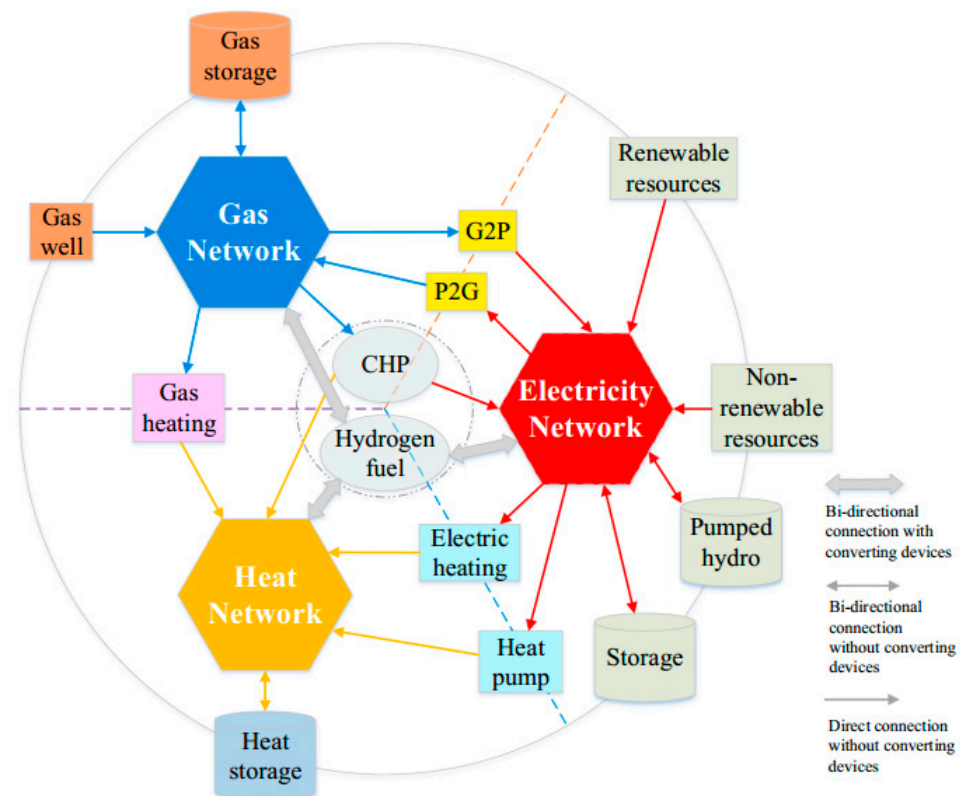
Gas storage

Gas well

Gas Network

G2P

P2G

Renewable resources

CHP

Gas heating

Hydrogen fuel

Electricity Network

Non-renewable resources

Heat Network

Electric heating

Pumped hydro

Heat pump

Storage

Heat storage

Bi-directional connection with converting devices

Bi-directional connection without converting devices

Direct connection without converting devices